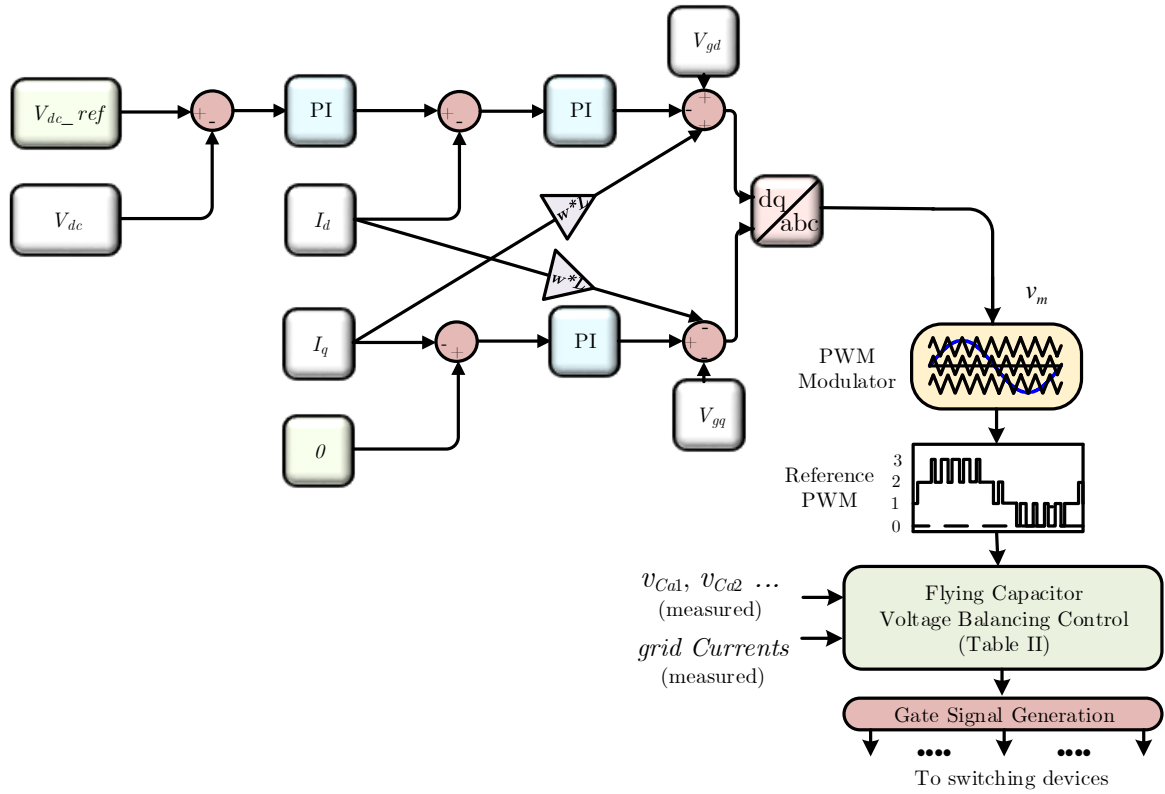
$V_{gd}$

$V_{dc\_ref}$

+ -

PI

+ -

PI

- + +

$V_{dc}$

$I_d$

$w*L$

dq abc

$w*L$

$v_m$

$I_q$

- +

PI

- + -

PWM Modulator

$V_{gq}$

$0$

Reference PWM

3
2
1
0

$v_{Ca1}$, $v_{Ca2}$ ...
(measured)

$grid\ Currents$
(measured)

Flying Capacitor Voltage Balancing Control (Table II)

Gate Signal Generation

•••• ••••

To switching devices